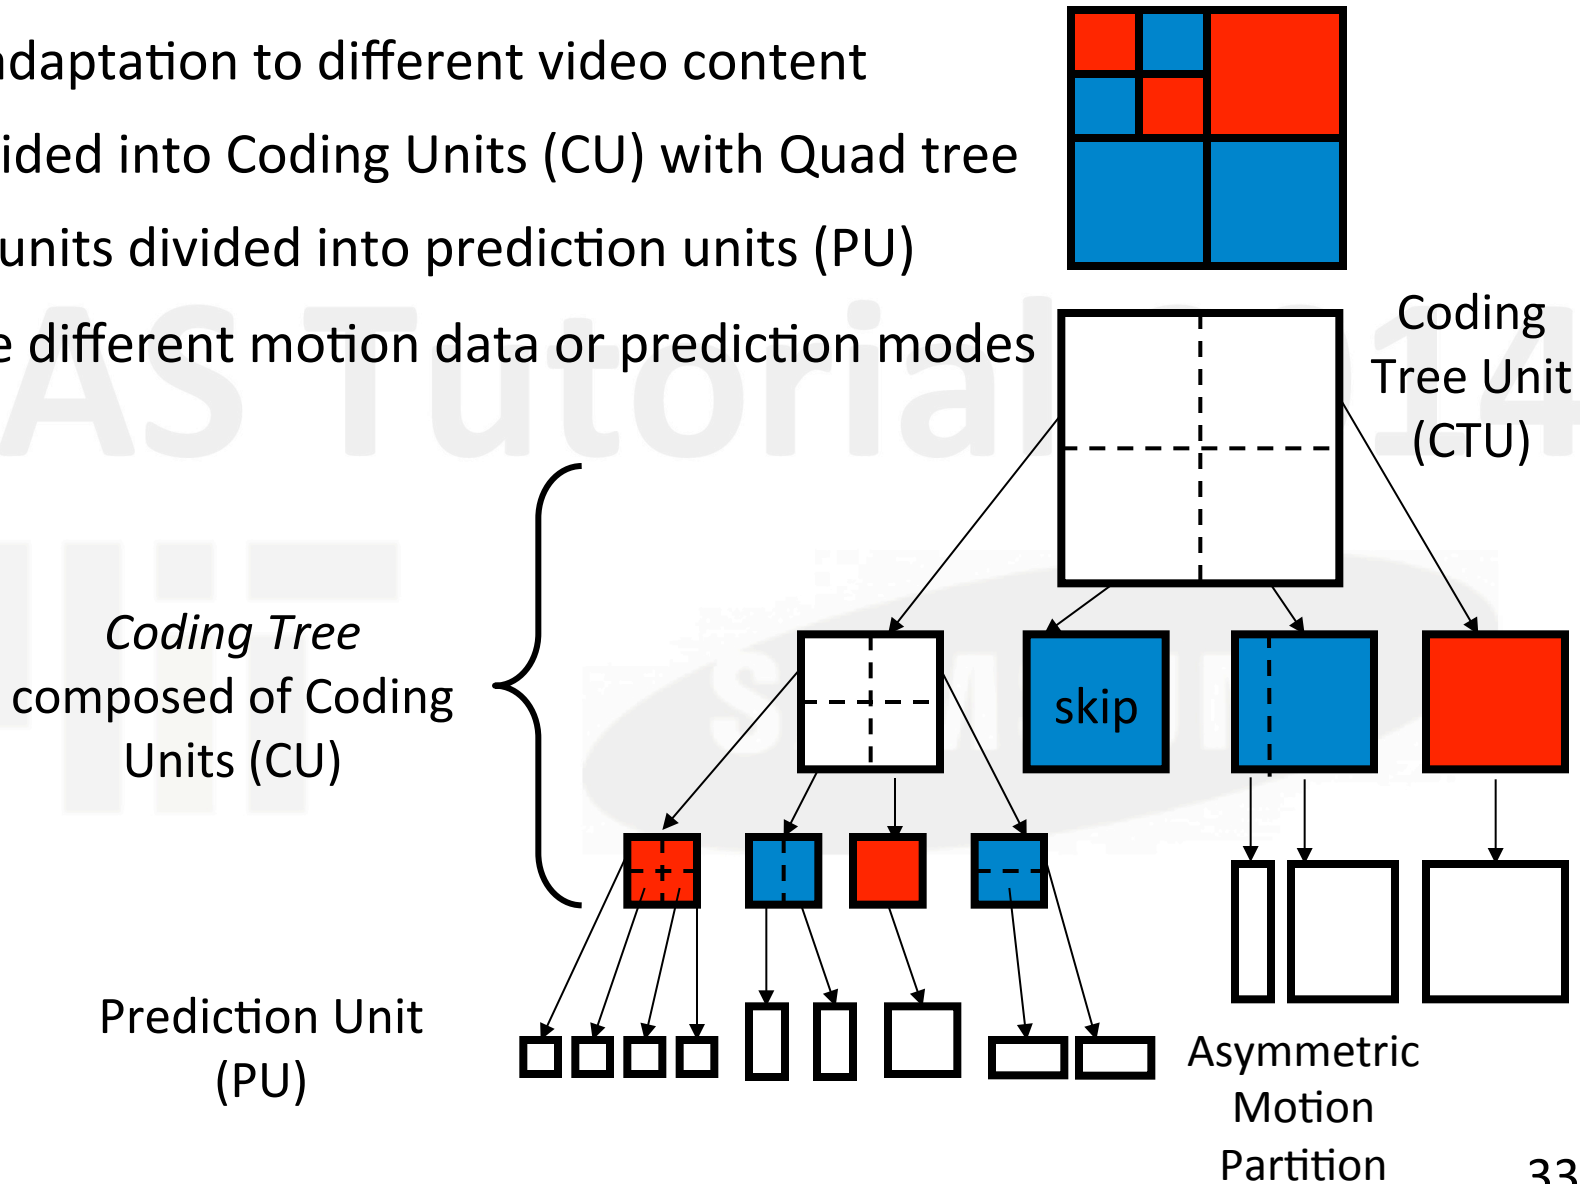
ndaptation to different video content

ided into Coding Units (CU) with Quad tree

units divided into prediction units (PU)

e different motion data or prediction modes

AS Tutorial 2014

Coding Tree Unit (CTU)

*Coding Tree* composed of Coding Units (CU)

skip

Prediction Unit (PU)

Asymmetric Motion Partition

33